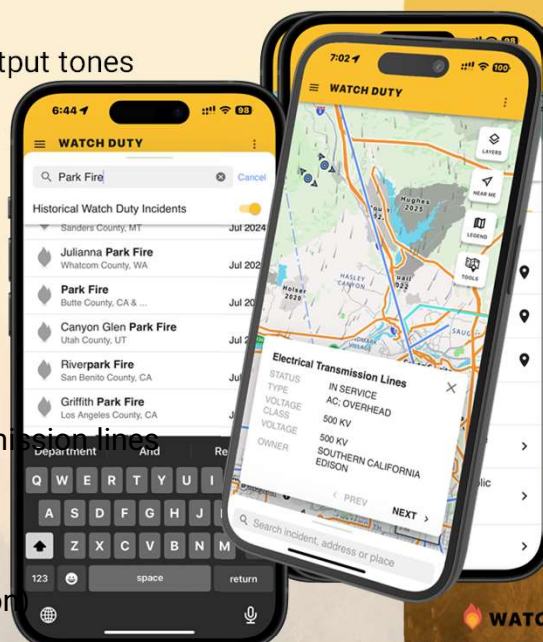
tput tones

6:44
WATCH DUTY
Park Fire
Cancel
Historical Watch Duty Incidents
Sanders County, MT
Jul 2024
Julianna Park Fire
Whatcom County, WA
Jul 202
Park Fire
Butte County, CA & ...
Jul 20
Canyon Glen Park Fire
Utah County, UT
Jul 2
Riverpark Fire
San Benito County, CA
Jul
Griffith Park Fire
Los Angeles County, CA
Jul
Department
And
Re
Q W E R T Y U I
A S D F G H J
Z X C V B N M
123
space
return

ission lines

on)

7:02
100
WATCH DUTY
LAYERS
NEAR ME
LEGEND
TOOLS
Hughes 2025
HASLEY CANYON
Holser 2025
Electrical Transmission Lines
STATUS IN SERVICE
TYPE AC; OVERHEAD
VOLTAGE CLASS 500 KV
VOLTAGE 500 KV
OWNER SOUTHERN CALIFORNIA EDISON
PREV
NEXT
Search incident, address or place
lic

WATC